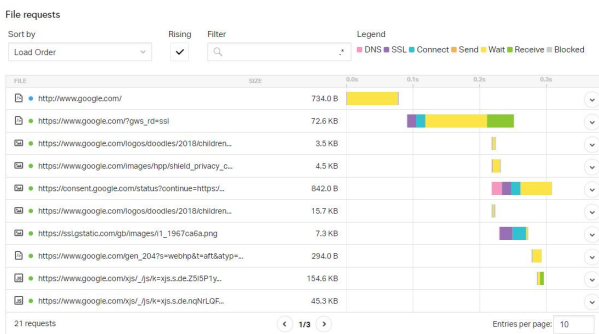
File requests

Sort by
Load Order

Rising

Filter

Legend
DNS SSL Connect Send Wait Receive Blocked

| FILE | SIZE | 0.0s 0.1s 0.2s 0.3s |
|---|---|---|
| http://www.google.com/ | 734.0 B | |
| https://www.google.com/?gws_rd=ssl | 72.6 KB | |
| https://www.google.com/logos/doodles/2018/children... | 3.5 KB | |
| https://www.google.com/images/hpp/shield_privacy_c... | 4.5 KB | |
| https://consent.google.com/status?continue=https:/... | 842.0 B | |
| https://www.google.com/logos/doodles/2018/children... | 15.7 KB | |
| https://ssl.gstatic.com/gb/images/i1_1967ca6a.png | 7.3 KB | |
| https://www.google.com/gen_204?s=webhp&t=aft&atyp=... | 294.0 B | |
| https://www.google.com/xjs/_/js/k=xjs.s.de.Z5l5P1y... | 154.6 KB | |
| https://www.google.com/xjs/_/js/k=xjs.s.de.nqNrLQF... | 45.3 KB | |

21 requests

1/3

Entries per page: 10